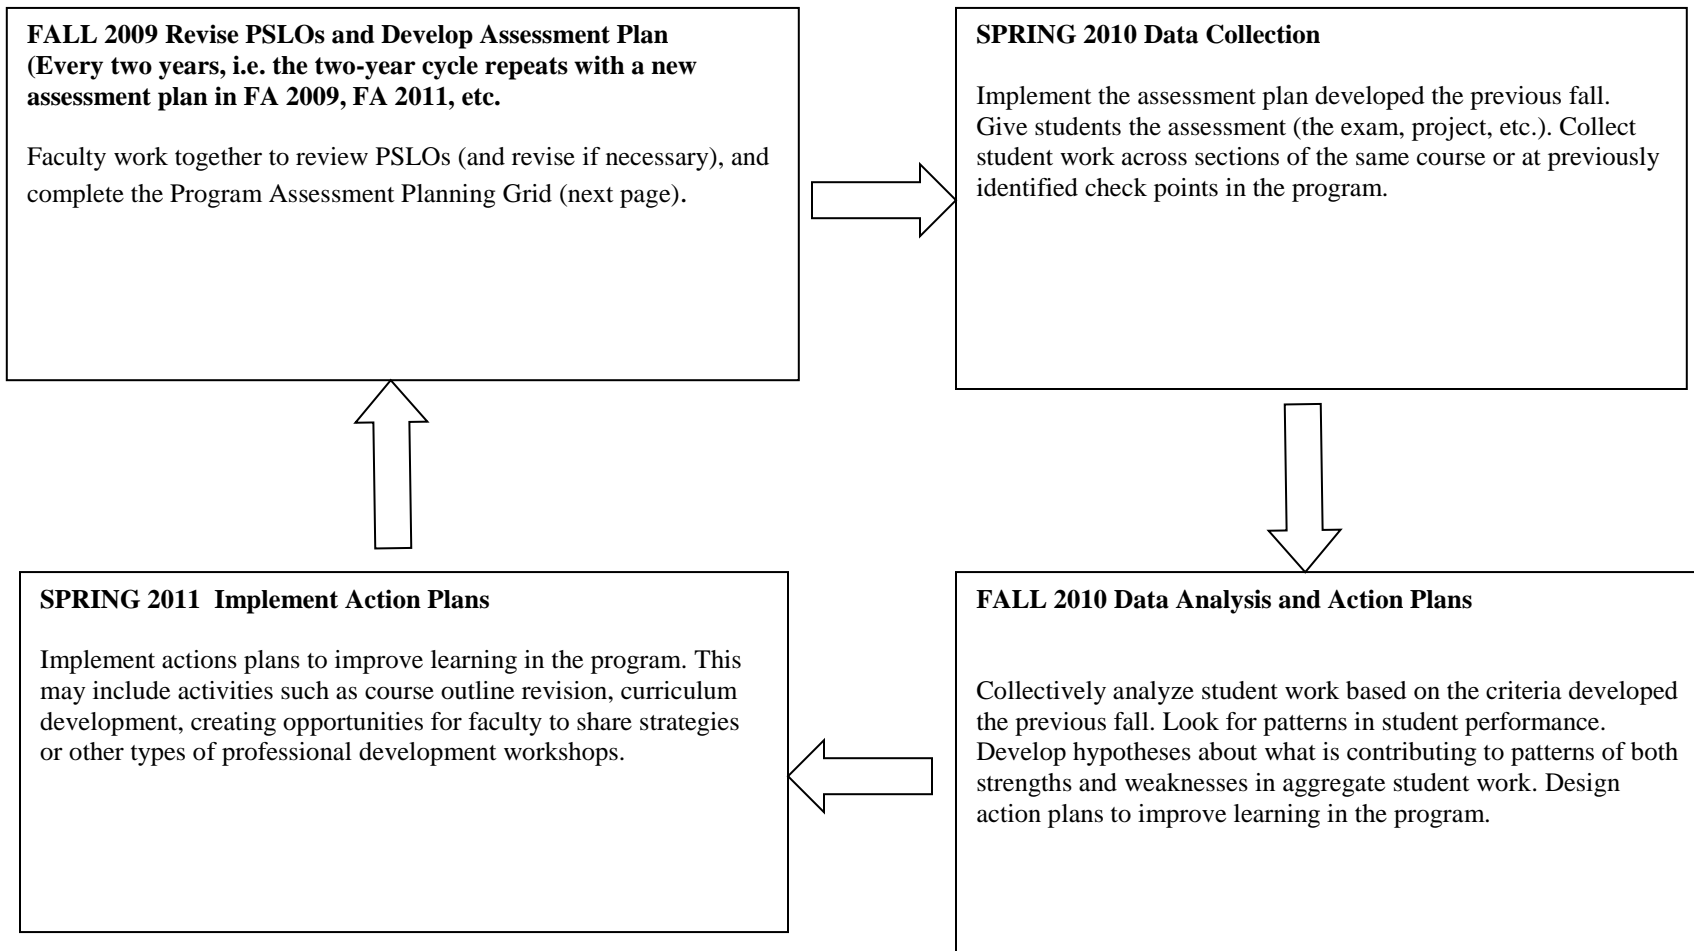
**FALL 2009 Revise PSLOs and Develop Assessment Plan (Every two years, i.e. the two-year cycle repeats with a new assessment plan in FA 2009, FA 2011, etc.**

Faculty work together to review PSLOs (and revise if necessary), and complete the Program Assessment Planning Grid (next page).

**SPRING 2010 Data Collection**

Implement the assessment plan developed the previous fall. Give students the assessment (the exam, project, etc.). Collect student work across sections of the same course or at previously identified check points in the program.

**FALL 2010 Data Analysis and Action Plans**

Collectively analyze student work based on the criteria developed the previous fall. Look for patterns in student performance. Develop hypotheses about what is contributing to patterns of both strengths and weaknesses in aggregate student work. Design action plans to improve learning in the program.

**SPRING 2011 Implement Action Plans**

Implement actions plans to improve learning in the program. This may include activities such as course outline revision, curriculum development, creating opportunities for faculty to share strategies or other types of professional development workshops.